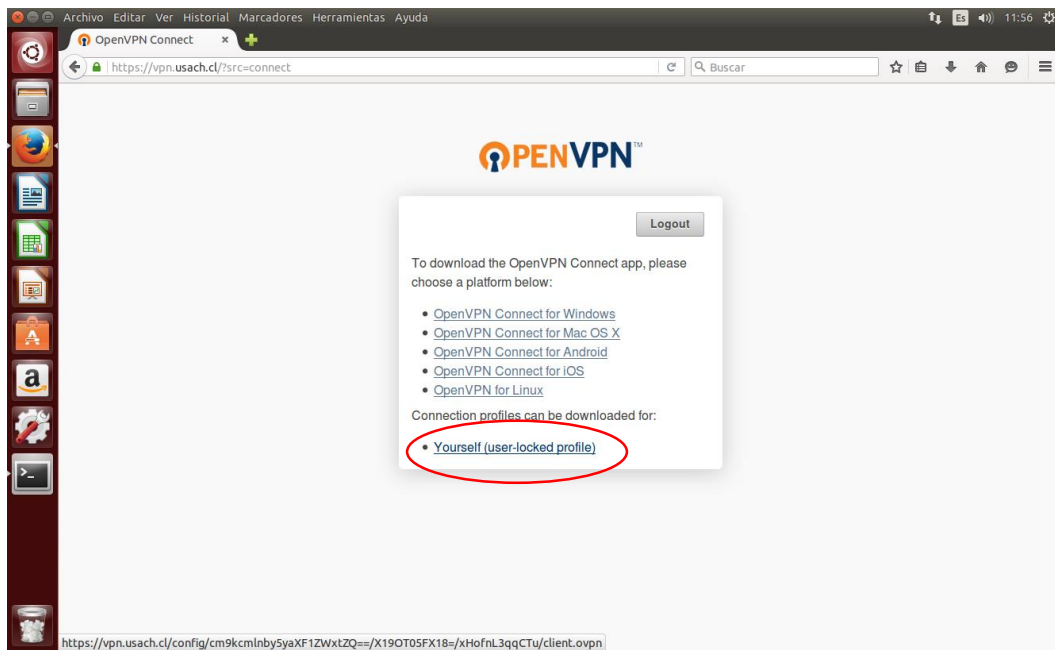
Archivo Editar Ver Historial Marcadores Herramientas Ayuda

Es 11:56

OpenVPN Connect ×

https://vpn.usach.cl/?src=connect

Buscar

OPENVPN™

Logout

To download the OpenVPN Connect app, please choose a platform below:

- OpenVPN Connect for Windows
- OpenVPN Connect for Mac OS X
- OpenVPN Connect for Android
- OpenVPN Connect for iOS
- OpenVPN for Linux

Connection profiles can be downloaded for:

- Yourself (user-locked profile)

https://vpn.usach.cl/config/cm9kcmlnby5yaXF1ZWxtZQ==/X19OT05FX18=/xHofnL3qqCTu/client.ovpn